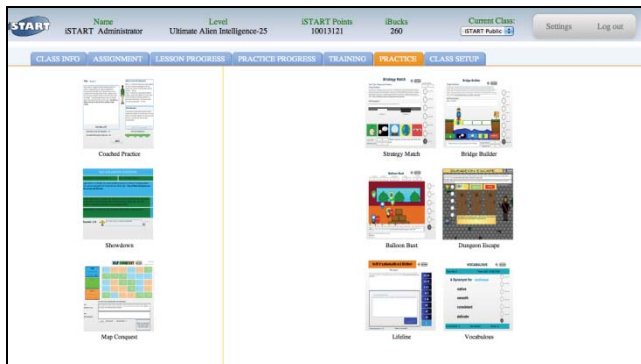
START

Name
iSTART Administrator

Level
Ultimate Alien Intelligence-25

iSTART Points
10013121

iBucks
260

Current Class:
iSTART Public

Settings

Log out

CLASS INFO

ASSIGNMENT

LESSON PROGRESS

PRACTICE PROGRESS

TRAINING

PRACTICE

CLASS SETUP

Coached Practice

Showdown

Map Conquest

Strategy Match

Bridge Builder

Balloon Bust

Dungeon Escape

Lifeline

Vocabulous